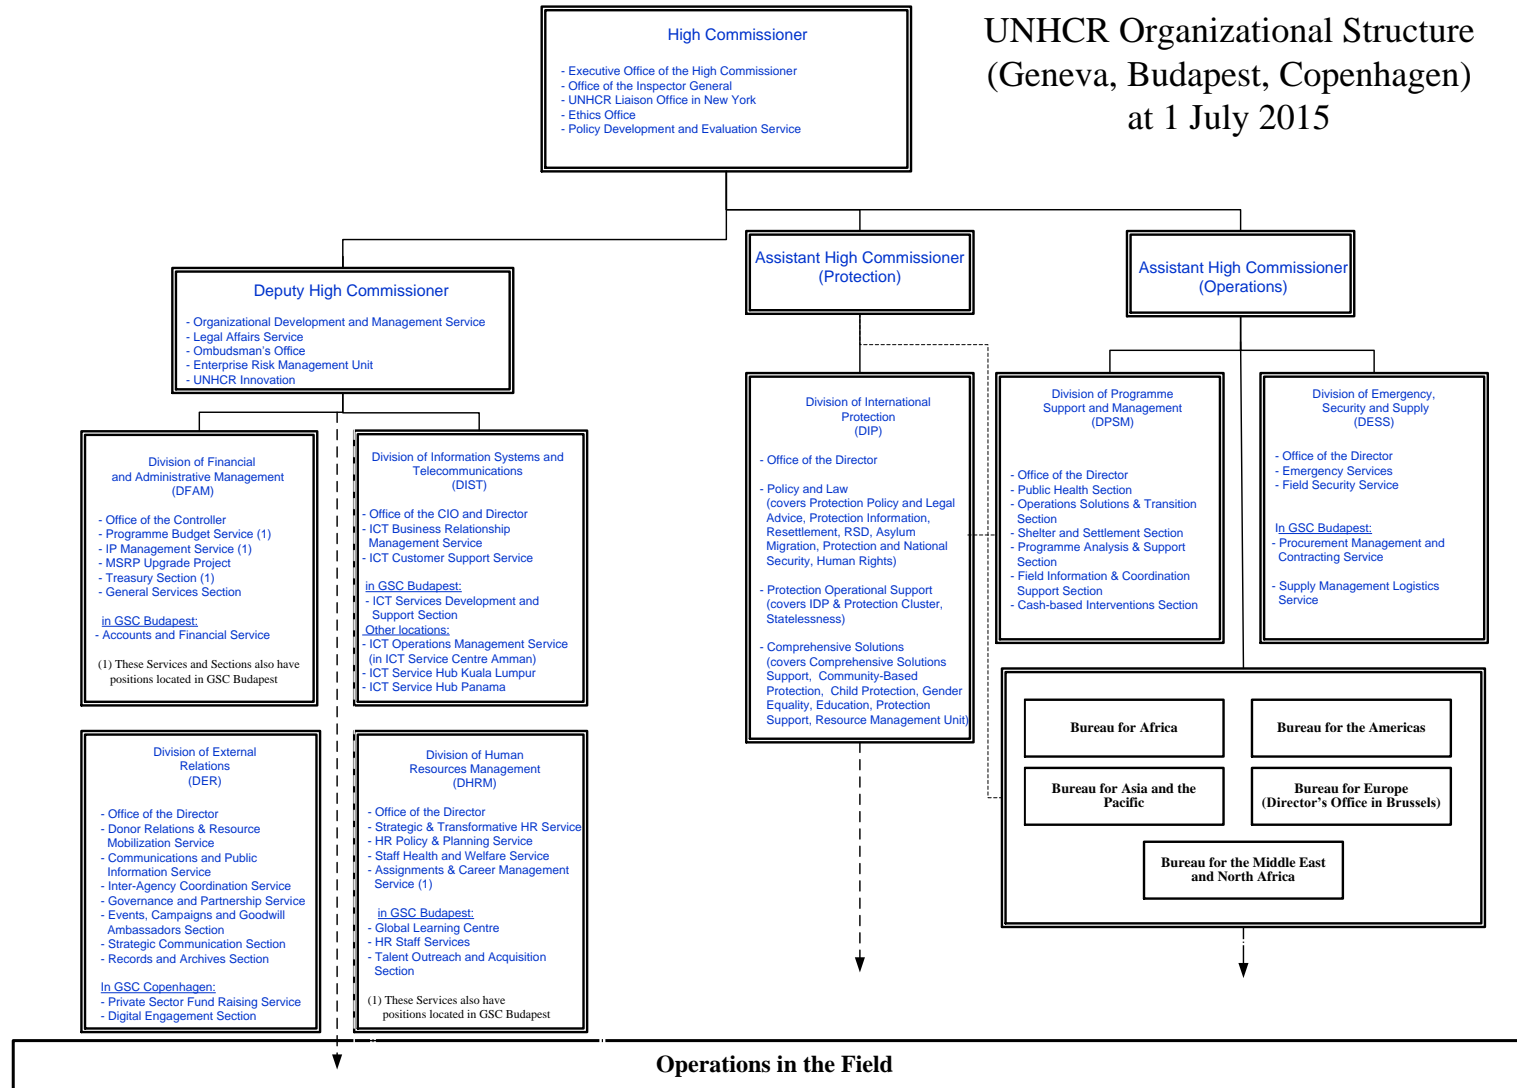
UNHCR Organizational Structure
(Geneva, Budapest, Copenhagen)
at 1 July 2015

High Commissioner

- Executive Office of the High Commissioner
- Office of the Inspector General
- UNHCR Liaison Office in New York
- Ethics Office
- Policy Development and Evaluation Service

Deputy High Commissioner

- Organizational Development and Management Service
- Legal Affairs Service
- Ombudsman's Office
- Enterprise Risk Management Unit
- UNHCR Innovation

Assistant High Commissioner (Protection)

Assistant High Commissioner (Operations)

Division of Financial and Administrative Management (DFAM)

- Office of the Controller
- Programme Budget Service (1)
- IP Management Service (1)
- MSRP Upgrade Project
- Treasury Section (1)
- General Services Section

in GSC Budapest:
- Accounts and Financial Service

(1) These Services and Sections also have positions located in GSC Budapest

Division of Information Systems and Telecommunications (DIST)

- Office of the CIO and Director
- ICT Business Relationship Management Service
- ICT Customer Support Service

in GSC Budapest:
- ICT Services Development and Support Section
Other locations:
- ICT Operations Management Service (in ICT Service Centre Amman)
- ICT Service Hub Kuala Lumpur
- ICT Service Hub Panama

Division of International Protection (DIP)

- Office of the Director

- Policy and Law (covers Protection Policy and Legal Advice, Protection Information, Resettlement, RSD, Asylum Migration, Protection and National Security, Human Rights)

- Protection Operational Support (covers IDP & Protection Cluster, Statelessness)

- Comprehensive Solutions (covers Comprehensive Solutions Support, Community-Based Protection, Child Protection, Gender Equality, Education, Protection Support, Resource Management Unit)

Division of Programme Support and Management (DPSM)

- Office of the Director
- Public Health Section
- Operations Solutions & Transition Section
- Shelter and Settlement Section
- Programme Analysis & Support Section
- Field Information & Coordination Support Section
- Cash-based Interventions Section

Division of Emergency, Security and Supply (DESS)

- Office of the Director
- Emergency Services
- Field Security Service

In GSC Budapest:
- Procurement Management and Contracting Service

- Supply Management Logistics Service

Division of External Relations (DER)

- Office of the Director
- Donor Relations & Resource Mobilization Service
- Communications and Public Information Service
- Inter-Agency Coordination Service
- Governance and Partnership Service
- Events, Campaigns and Goodwill Ambassadors Section
- Strategic Communication Section
- Records and Archives Section

In GSC Copenhagen:
- Private Sector Fund Raising Service
- Digital Engagement Section

Division of Human Resources Management (DHRM)

- Office of the Director
- Strategic & Transformative HR Service
- HR Policy & Planning Service
- Staff Health and Welfare Service
- Assignments & Career Management Service (1)

in GSC Budapest:
- Global Learning Centre
- HR Staff Services
- Talent Outreach and Acquisition Section

(1) These Services also have positions located in GSC Budapest

Bureau for Africa

Bureau for the Americas

Bureau for Asia and the Pacific

Bureau for Europe (Director's Office in Brussels)

Bureau for the Middle East and North Africa

Operations in the Field